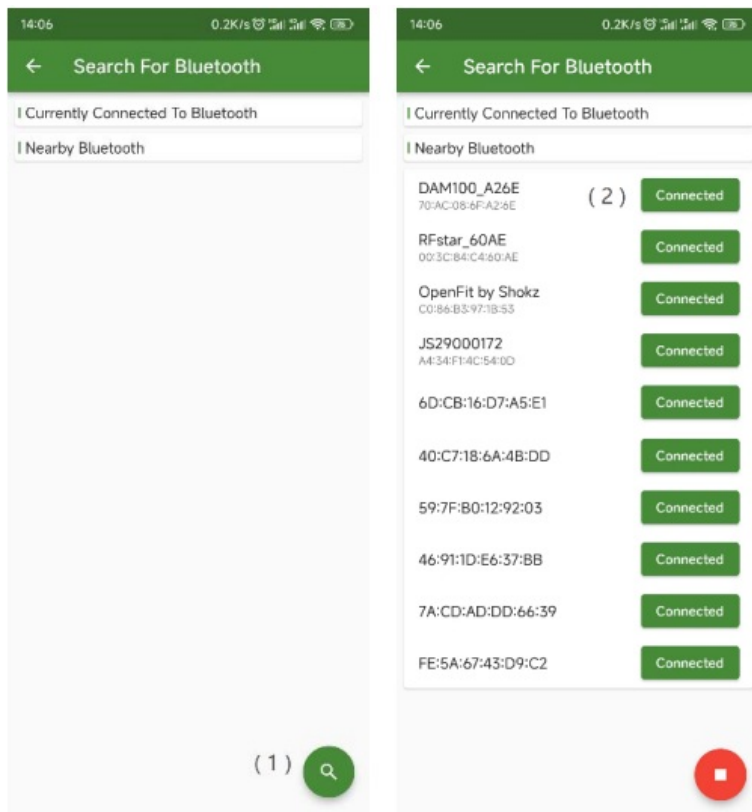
14:06 0.2K/s

Search For Bluetooth

Currently Connected To Bluetooth

Nearby Bluetooth

(1)

14:06 0.2K/s

Search For Bluetooth

Currently Connected To Bluetooth

Nearby Bluetooth

DAM100_A26E
70:AC:08:6F:A2:6E
(2) Connected

RFstar_60AE
00:3C:84:C4:60:AE
Connected

OpenFit by Shokz
C0:86:B3:97:1B:53
Connected

JS29000172
A4:34:F1:4C:54:0D
Connected

6D:CB:16:D7:A5:E1 Connected

40:C7:18:6A:4B:DD Connected

59:7F:B0:12:92:03 Connected

46:91:1D:E6:37:BB Connected

7A:CD:AD:DD:66:39 Connected

FE:5A:67:43:D9:C2 Connected